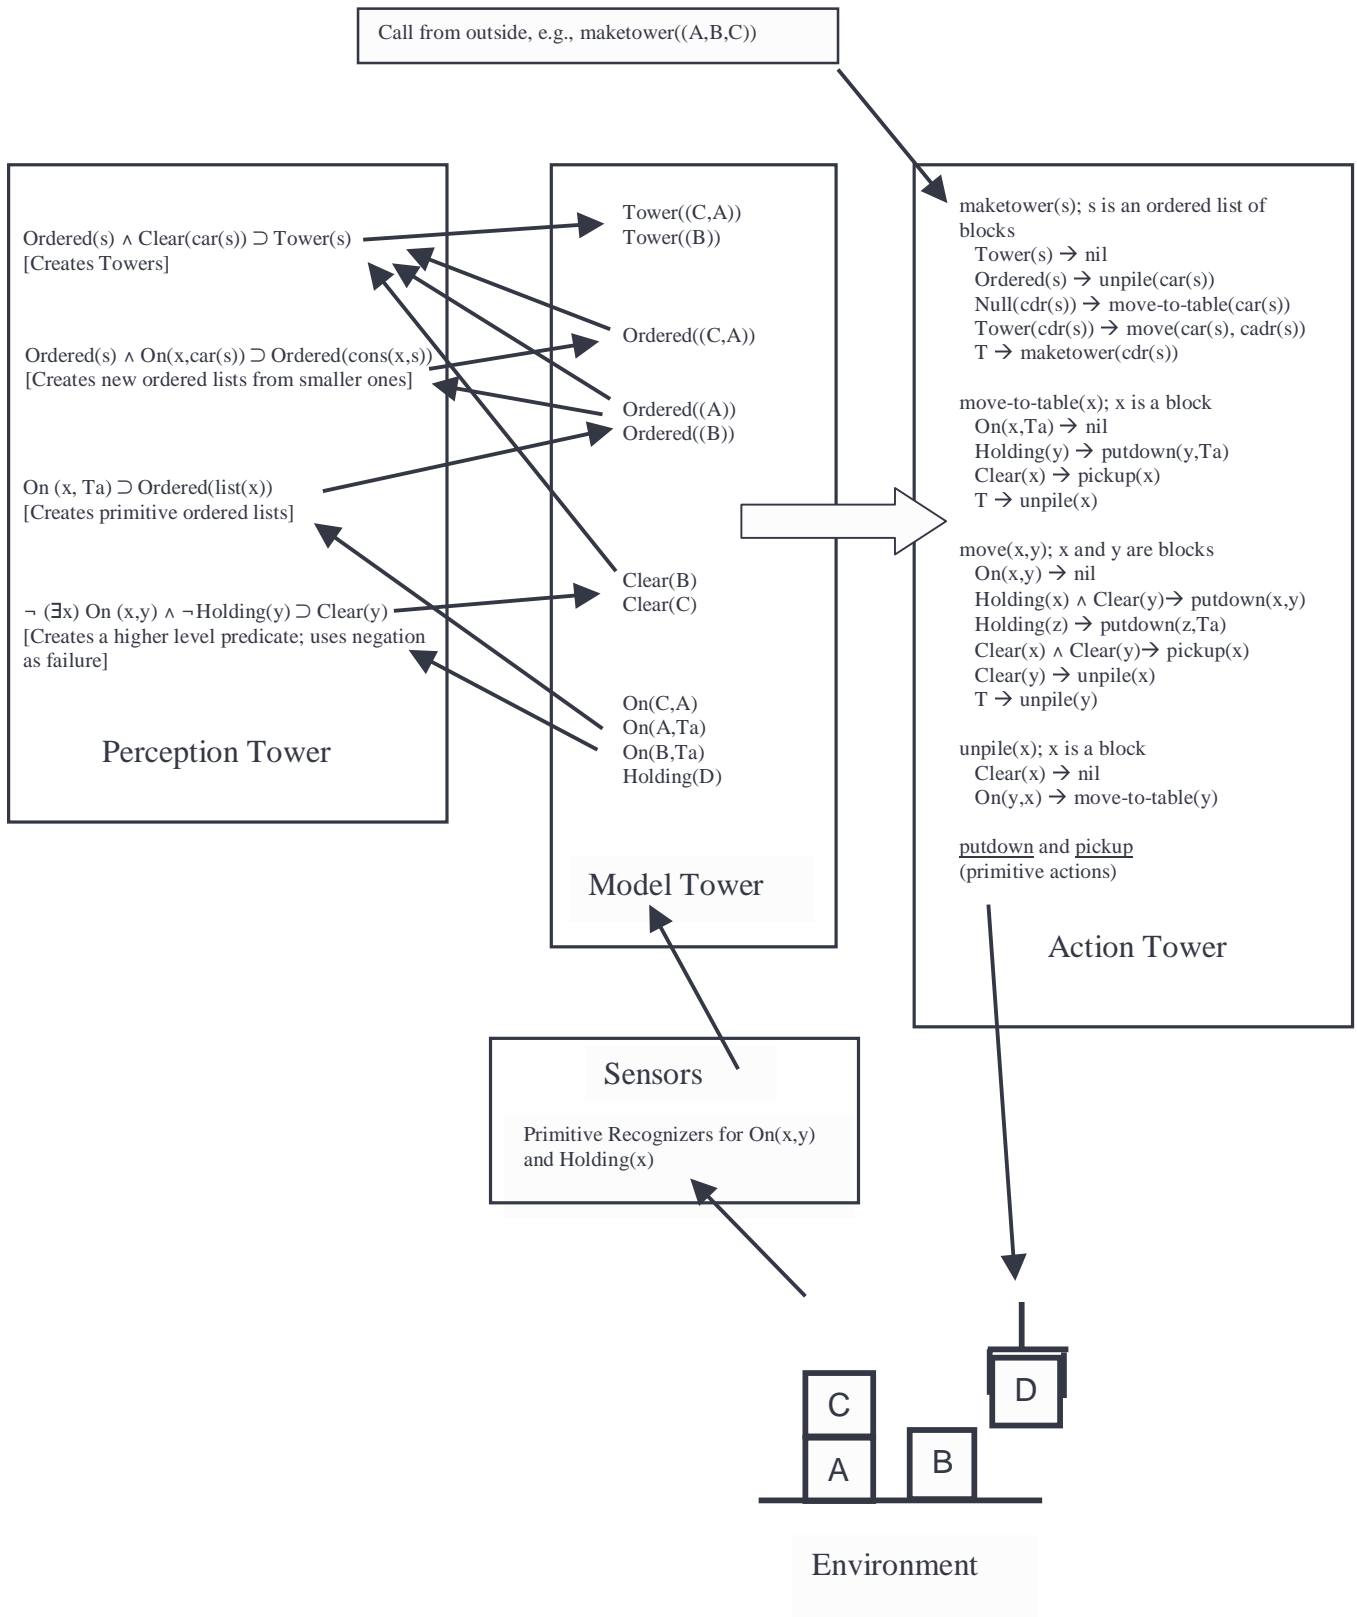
Call from outside, e.g., maketower((A,B,C))

Ordered(s) $\wedge$ Clear(car(s)) $\supset$ Tower(s)
[Creates Towers]

Ordered(s) $\wedge$ On(x,car(s)) $\supset$ Ordered(cons(x,s))
[Creates new ordered lists from smaller ones]

On (x, Ta) $\supset$ Ordered(list(x))
[Creates primitive ordered lists]

$\neg$ ($\exists$x) On (x,y) $\wedge$ $\neg$Holding(y) $\supset$ Clear(y)
[Creates a higher level predicate; uses negation as failure]

Perception Tower

Tower((C,A))
Tower((B))

Ordered((C,A))

Ordered((A))
Ordered((B))

Clear(B)
Clear(C)

On(C,A)
On(A,Ta)
On(B,Ta)
Holding(D)

Model Tower

maketower(s); s is an ordered list of blocks
Tower(s) $\rightarrow$ nil
Ordered(s) $\rightarrow$ unpile(car(s))
Null(cdr(s)) $\rightarrow$ move-to-table(car(s))
Tower(cdr(s)) $\rightarrow$ move(car(s), cadr(s))
T $\rightarrow$ maketower(cdr(s))

move-to-table(x); x is a block
On(x,Ta) $\rightarrow$ nil
Holding(y) $\rightarrow$ putdown(y,Ta)
Clear(x) $\rightarrow$ pickup(x)
T $\rightarrow$ unpile(x)

move(x,y); x and y are blocks
On(x,y) $\rightarrow$ nil
Holding(x) $\wedge$ Clear(y)$\rightarrow$ putdown(x,y)
Holding(z) $\rightarrow$ putdown(z,Ta)
Clear(x) $\wedge$ Clear(y)$\rightarrow$ pickup(x)
Clear(y) $\rightarrow$ unpile(x)
T $\rightarrow$ unpile(y)

unpile(x); x is a block
Clear(x) $\rightarrow$ nil
On(y,x) $\rightarrow$ move-to-table(y)

putdown and pickup
(primitive actions)

Action Tower

Sensors

Primitive Recognizers for On(x,y) and Holding(x)

C
A
B
D

Environment